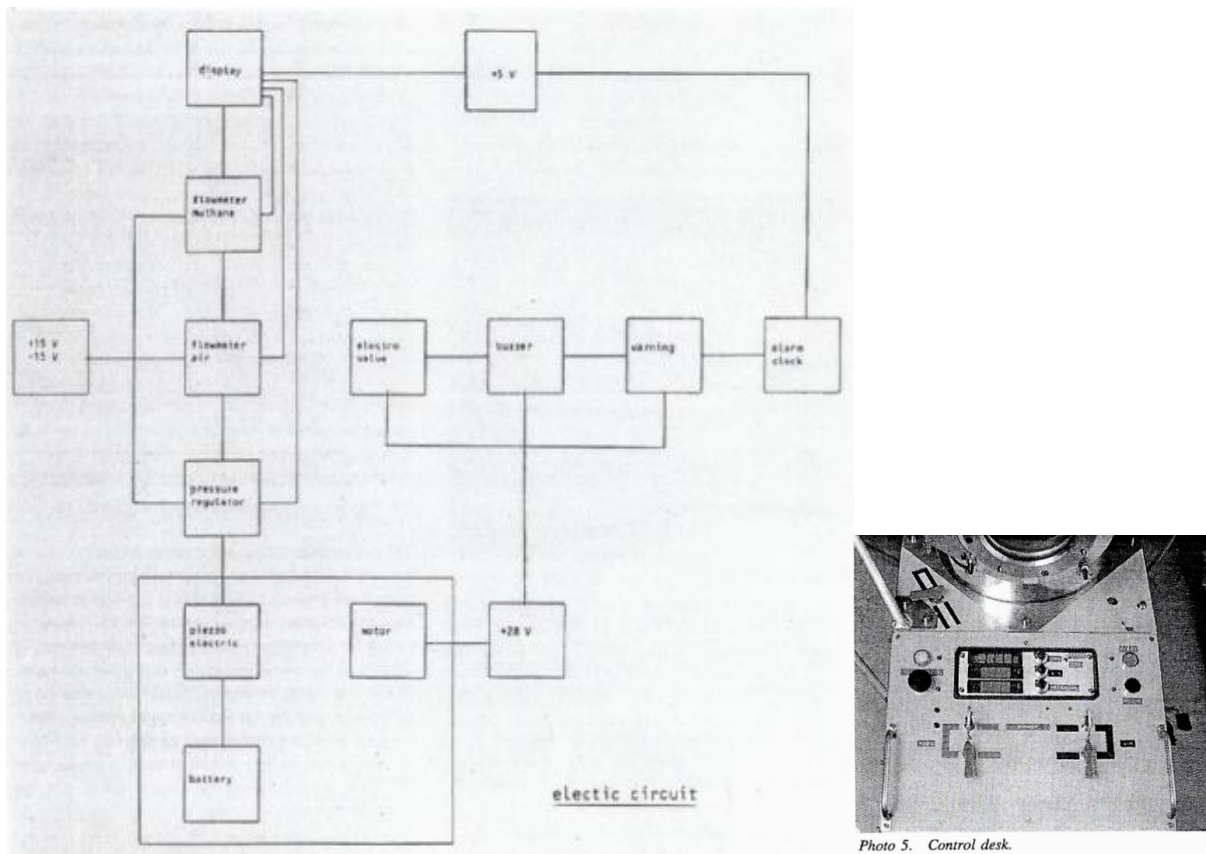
display

+5 V

flowmeter Methane

+15 V -15 V

flowmeter air

electro valve

buzzer

warning

alarm clock

pressure regulator

piezzo electric

motor

+28 V

battery

electic circuit

Photo 5. Control desk.